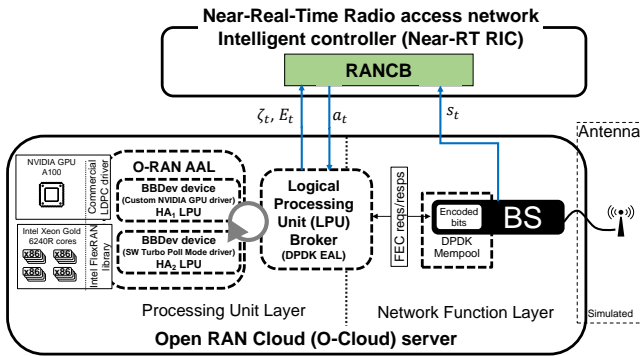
Near-Real-Time Radio access network Intelligent controller (Near-RT RIC)

RANCB

$\zeta_t, E_t$

$a_t$

$s_t$

Antenna

NVIDIA GPU A100

Commercial LDPC driver

Intel Xeon Gold 6240R cores

x86 x86
x86 x86
x86 x86

Intel FlexRAN library

O-RAN AAL

BBDev device (Custom NVIDIA GPU driver) HA$_1$ LPU

BBDev device (SW Turbo Poll Mode driver) HA$_2$ LPU

Logical Processing Unit (LPU) Broker (DPDK EAL)

FEC reqs/resps

Encoded bits

BS

DPDK Mempool

Processing Unit Layer

Network Function Layer

Simulated

Open RAN Cloud (O-Cloud) server